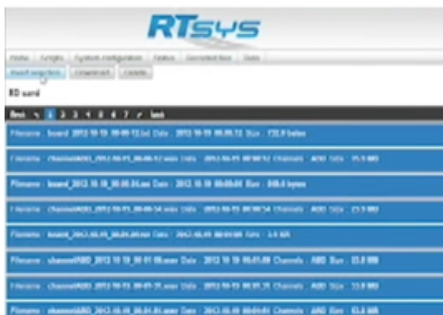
RTSYS

Home | Targets | System configuration | Status | Generated files | Tools

Board inspection | Download | Update

BD card

first < 1 2 3 4 5 6 7 > last

Filename : board_2013-10-19_00-00-12.txt Date : 2013-10-19 00:00:12 Size : 722.0 bytes

Filename : channelABD_2013-10-19_00-00-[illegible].wav Date : 2013-10-19 00:00:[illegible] Channels : ABD Size : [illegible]

Filename : board_2013-10-18_00-00-04.txt Date : 2013-10-18 00:00:04 Size : 848.0 bytes

Filename : channelABD_2013-10-18_00-00-54.wav Date : 2013-10-18 00:00:54 Channels : ABD Size : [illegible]

Filename : board_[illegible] Date : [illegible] Size : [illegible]

Filename : channelABD_2013-10-19_00-01-05.wav Date : 2013-10-19 00:01:05 Channels : ABD Size : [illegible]

Filename : channelABD_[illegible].wav Date : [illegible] Channels : ABD Size : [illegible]

Filename : channelABD_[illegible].wav Date : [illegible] Channels : ABD Size : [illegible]